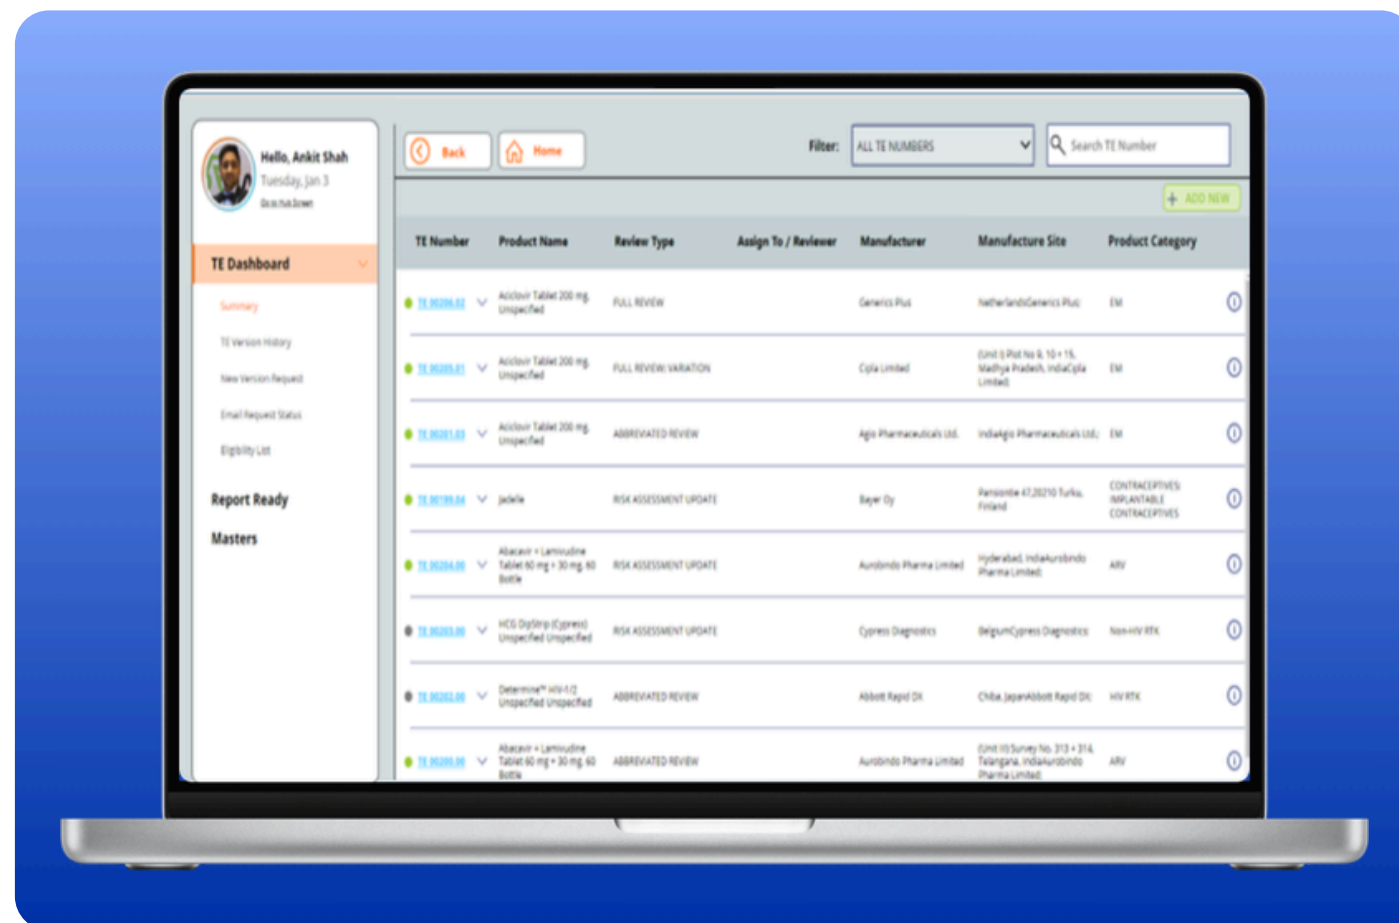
Hello, Ankit Shah
Tuesday, Jan 3
Go to Hub Screen

TE Dashboard
Summary
TE Version History
New Version Request
Email Request Status
Eligibility List
Report Ready
Masters

Back
Home
Filter: ALL TE NUMBERS
Search TE Number
+ ADD NEW

| TE Number | Product Name | Review Type | Assign To / Reviewer | Manufacturer | Manufacture Site | Product Category |
|---|---|---|---|---|---|---|
| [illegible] | Aciclovir Tablet 200 mg Unspecified | FULL REVIEW | | Generics Plus | NetherlandsGenerics Plus | EM |
| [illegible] | Aciclovir Tablet 200 mg Unspecified | FULL REVIEW: VARIATION | | Cipla Limited | (Unit I) Plot No 9, 10 + 15, Madhya Pradesh, IndiaCipla Limited | EM |
| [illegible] | Aciclovir Tablet 200 mg Unspecified | ABBREVIATED REVIEW | | Agio Pharmaceuticals Ltd. | IndiaAgio Pharmaceuticals Ltd. | EM |
| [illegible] | Jadelle | RISK ASSESSMENT UPDATE | | Bayer Oy | Pansiontie 47,20210 Turku, Finland | CONTRACEPTIVES: IMPLANTABLE CONTRACEPTIVES |
| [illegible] | Abacavir + Lamivudine Tablet 60 mg + 30 mg, 60 Bottle | RISK ASSESSMENT UPDATE | | Aurobindo Pharma Limited | Hyderabad, IndiaAurobindo Pharma Limited | ARV |
| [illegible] | HCG DipStrip (Cypress) Unspecified Unspecified | RISK ASSESSMENT UPDATE | | Cypress Diagnostics | BelgiumCypress Diagnostics | Non-HIV RTK |
| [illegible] | Determine™ HIV-1/2 Unspecified Unspecified | ABBREVIATED REVIEW | | Abbott Rapid DX | Chiba, JapanAbbott Rapid DX | HIV RTK |
| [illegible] | Abacavir + Lamivudine Tablet 60 mg + 30 mg, 60 Bottle | ABBREVIATED REVIEW | | Aurobindo Pharma Limited | (Unit III) Survey No. 313 + 314, Telangana, IndiaAurobindo Pharma Limited | ARV |